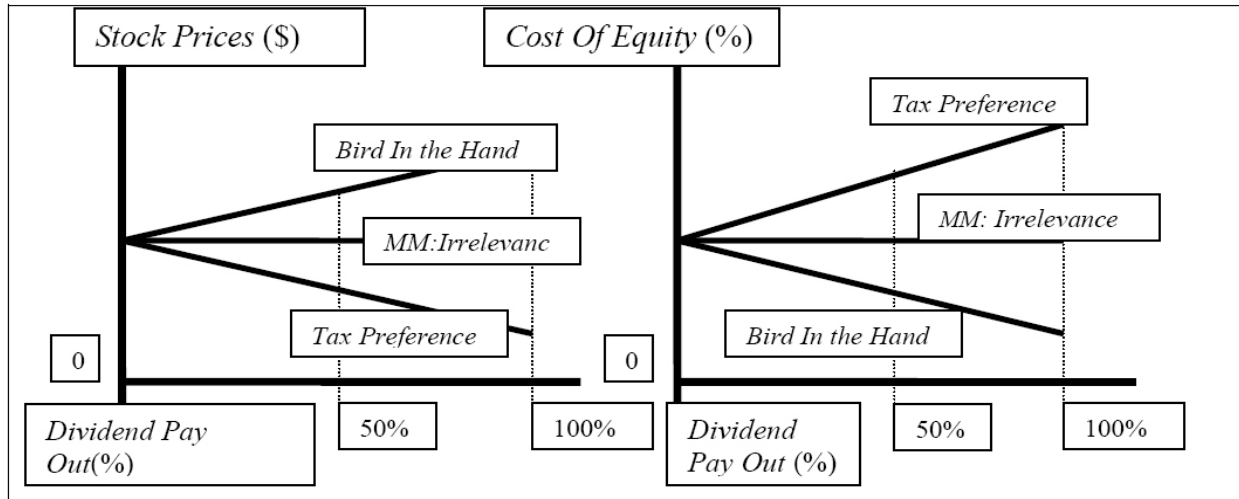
Stock Prices (\$)

Bird In the Hand

MM:Irrelevanc

Tax Preference

0

Dividend Pay Out(%)

50%

100%

Cost Of Equity (%)

Tax Preference

MM: Irrelevance

Bird In the Hand

0

Dividend Pay Out (%)

50%

100%